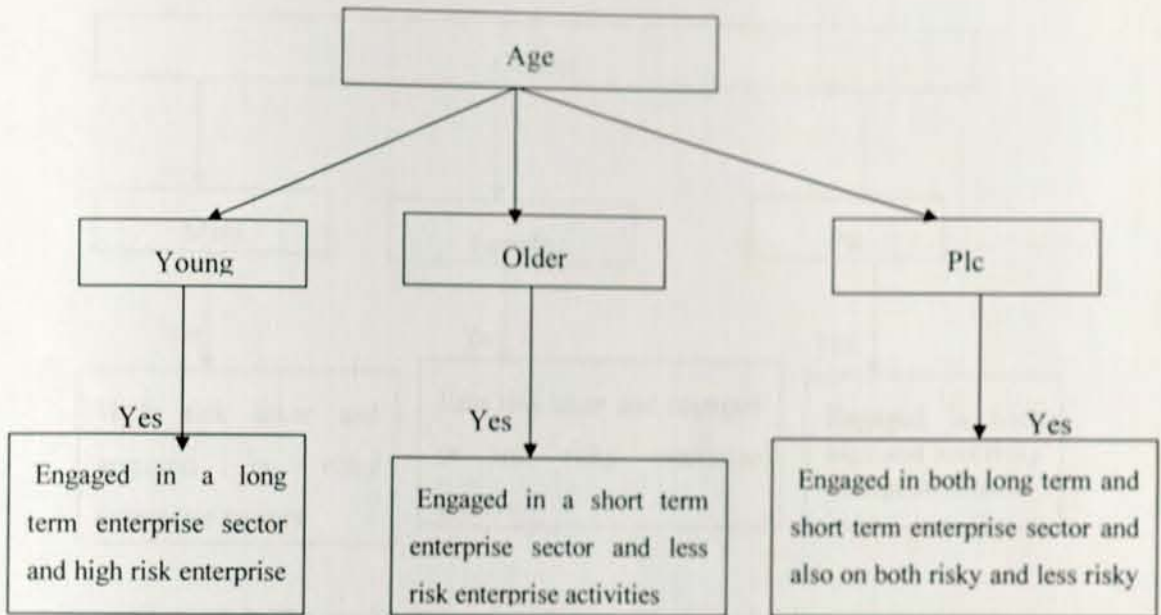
Age

Young

Yes

Engaged in a long term enterprise sector and high risk enterprise

Older

Yes

Engaged in a short term enterprise sector and less risk enterprise activities

Plc

Yes

Engaged in both long term and short term enterprise sector and also on both risky and less risky